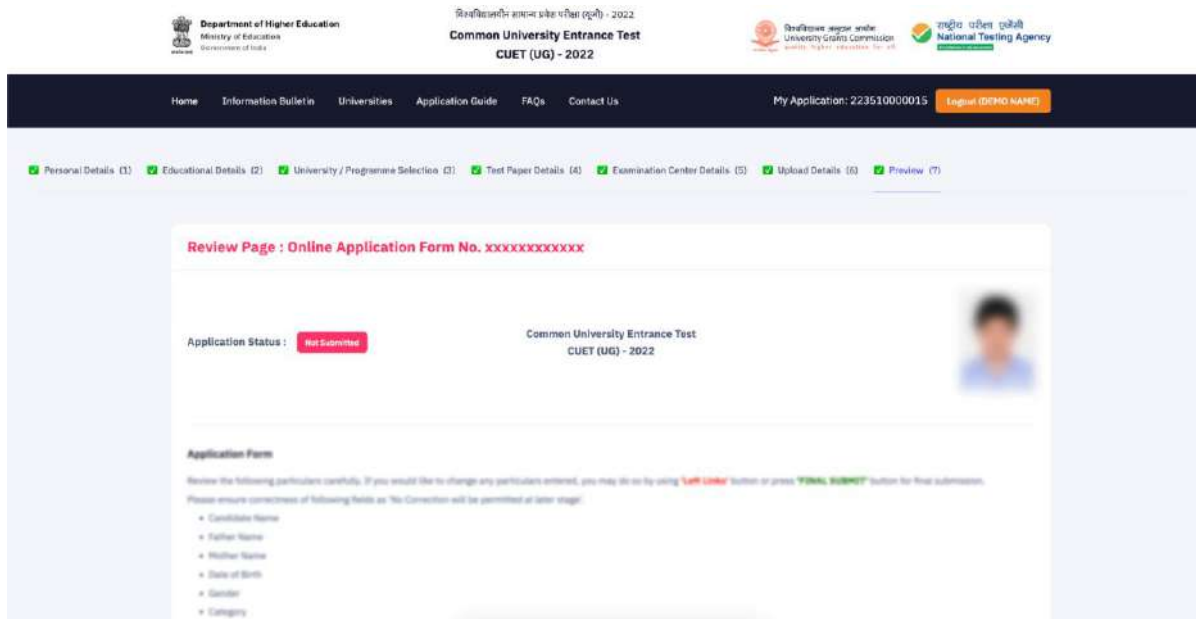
Department of Higher Education
Ministry of Education
Government of India

विश्वविद्यालयीन सामान्य प्रवेश परीक्षा (यूजी) - 2022
Common University Entrance Test
CUET (UG) - 2022

विश्वविद्यालय अनुदान आयोग
University Grants Commission
quality higher education for all

राष्ट्रीय परीक्षा एजेंसी
National Testing Agency

Home Information Bulletin Universities Application Guide FAQs Contact Us

My Application: 223510000015 Logout (DEMO NAME)

Personal Details (1) Educational Details (2) University / Programme Selection (3) Test Paper Details (4) Examination Center Details (5) Upload Details (6) Preview (7)

Review Page : Online Application Form No. xxxxxxxxxxxx

Application Status : Not Submitted

Common University Entrance Test
CUET (UG) - 2022

Application Form

Review the following particulars carefully. If you would like to change any particulars entered, you may do so by using 'Left Links' button or press 'FINAL SUBMIT' button for final submission.

Please ensure correctness of following fields as 'No Correction will be permitted at later stage'

- Candidate Name
- Father Name
- Mother Name
- Date of Birth
- Gender
- Category